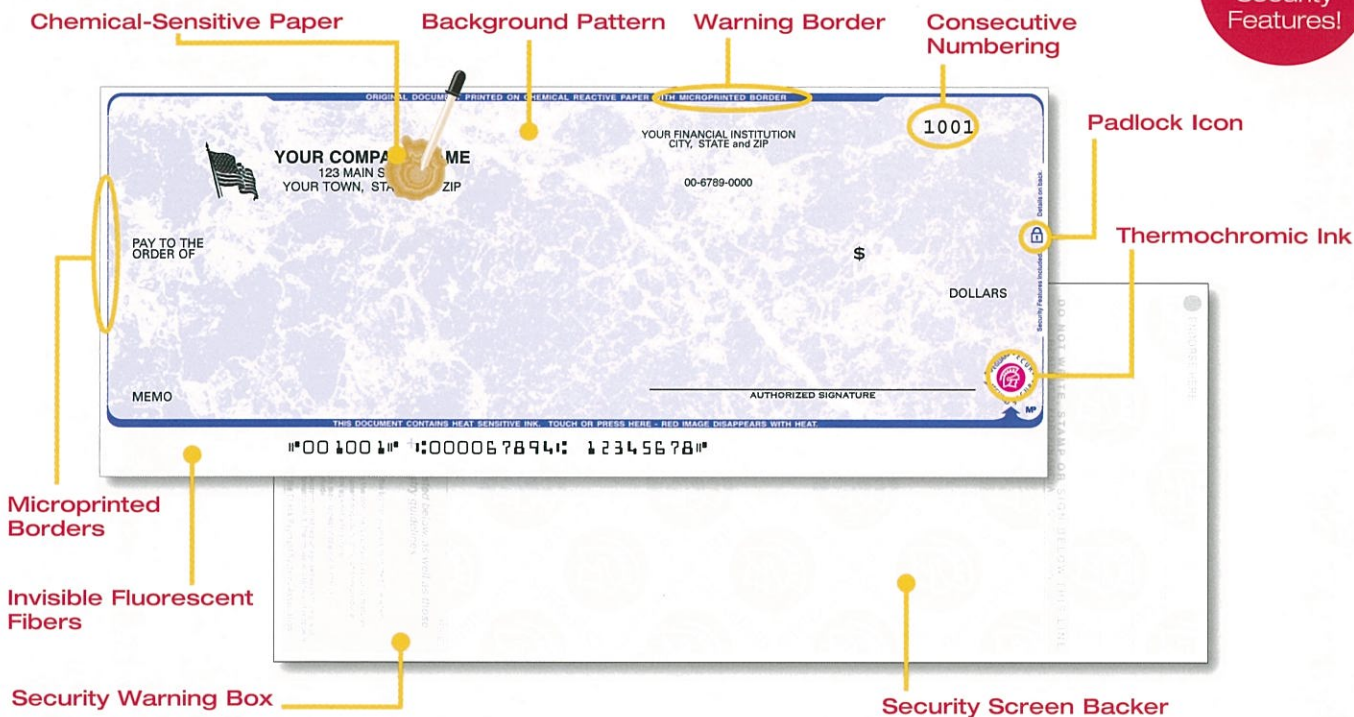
Security Features!

Chemical-Sensitive Paper

Background Pattern

Warning Border

Consecutive Numbering

ORIGINAL DOCUMENT PRINTED ON CHEMICAL REACTIVE PAPER WITH MICROPRINTED BORDER

1001

Padlock Icon

YOUR COMPA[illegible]ME
123 MAIN S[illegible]
YOUR TOWN, STA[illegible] ZIP

YOUR FINANCIAL INSTITUTION
CITY, STATE and ZIP

00-6789-0000

Details on back

PAY TO THE ORDER OF

$

Thermochromic Ink

DOLLARS

Security Features Included

DO NOT WRITE, STAMP OR SIGN BELOW THIS LINE

ENDORSE HERE

MEMO

AUTHORIZED SIGNATURE

MP

THIS DOCUMENT CONTAINS HEAT SENSITIVE INK. TOUCH OR PRESS HERE - RED IMAGE DISAPPEARS WITH HEAT.

⑈001001⑈ ⑆000067894⑆ 12345678⑈

Microprinted Borders

Invisible Fluorescent Fibers

Security Warning Box

Security Screen Backer